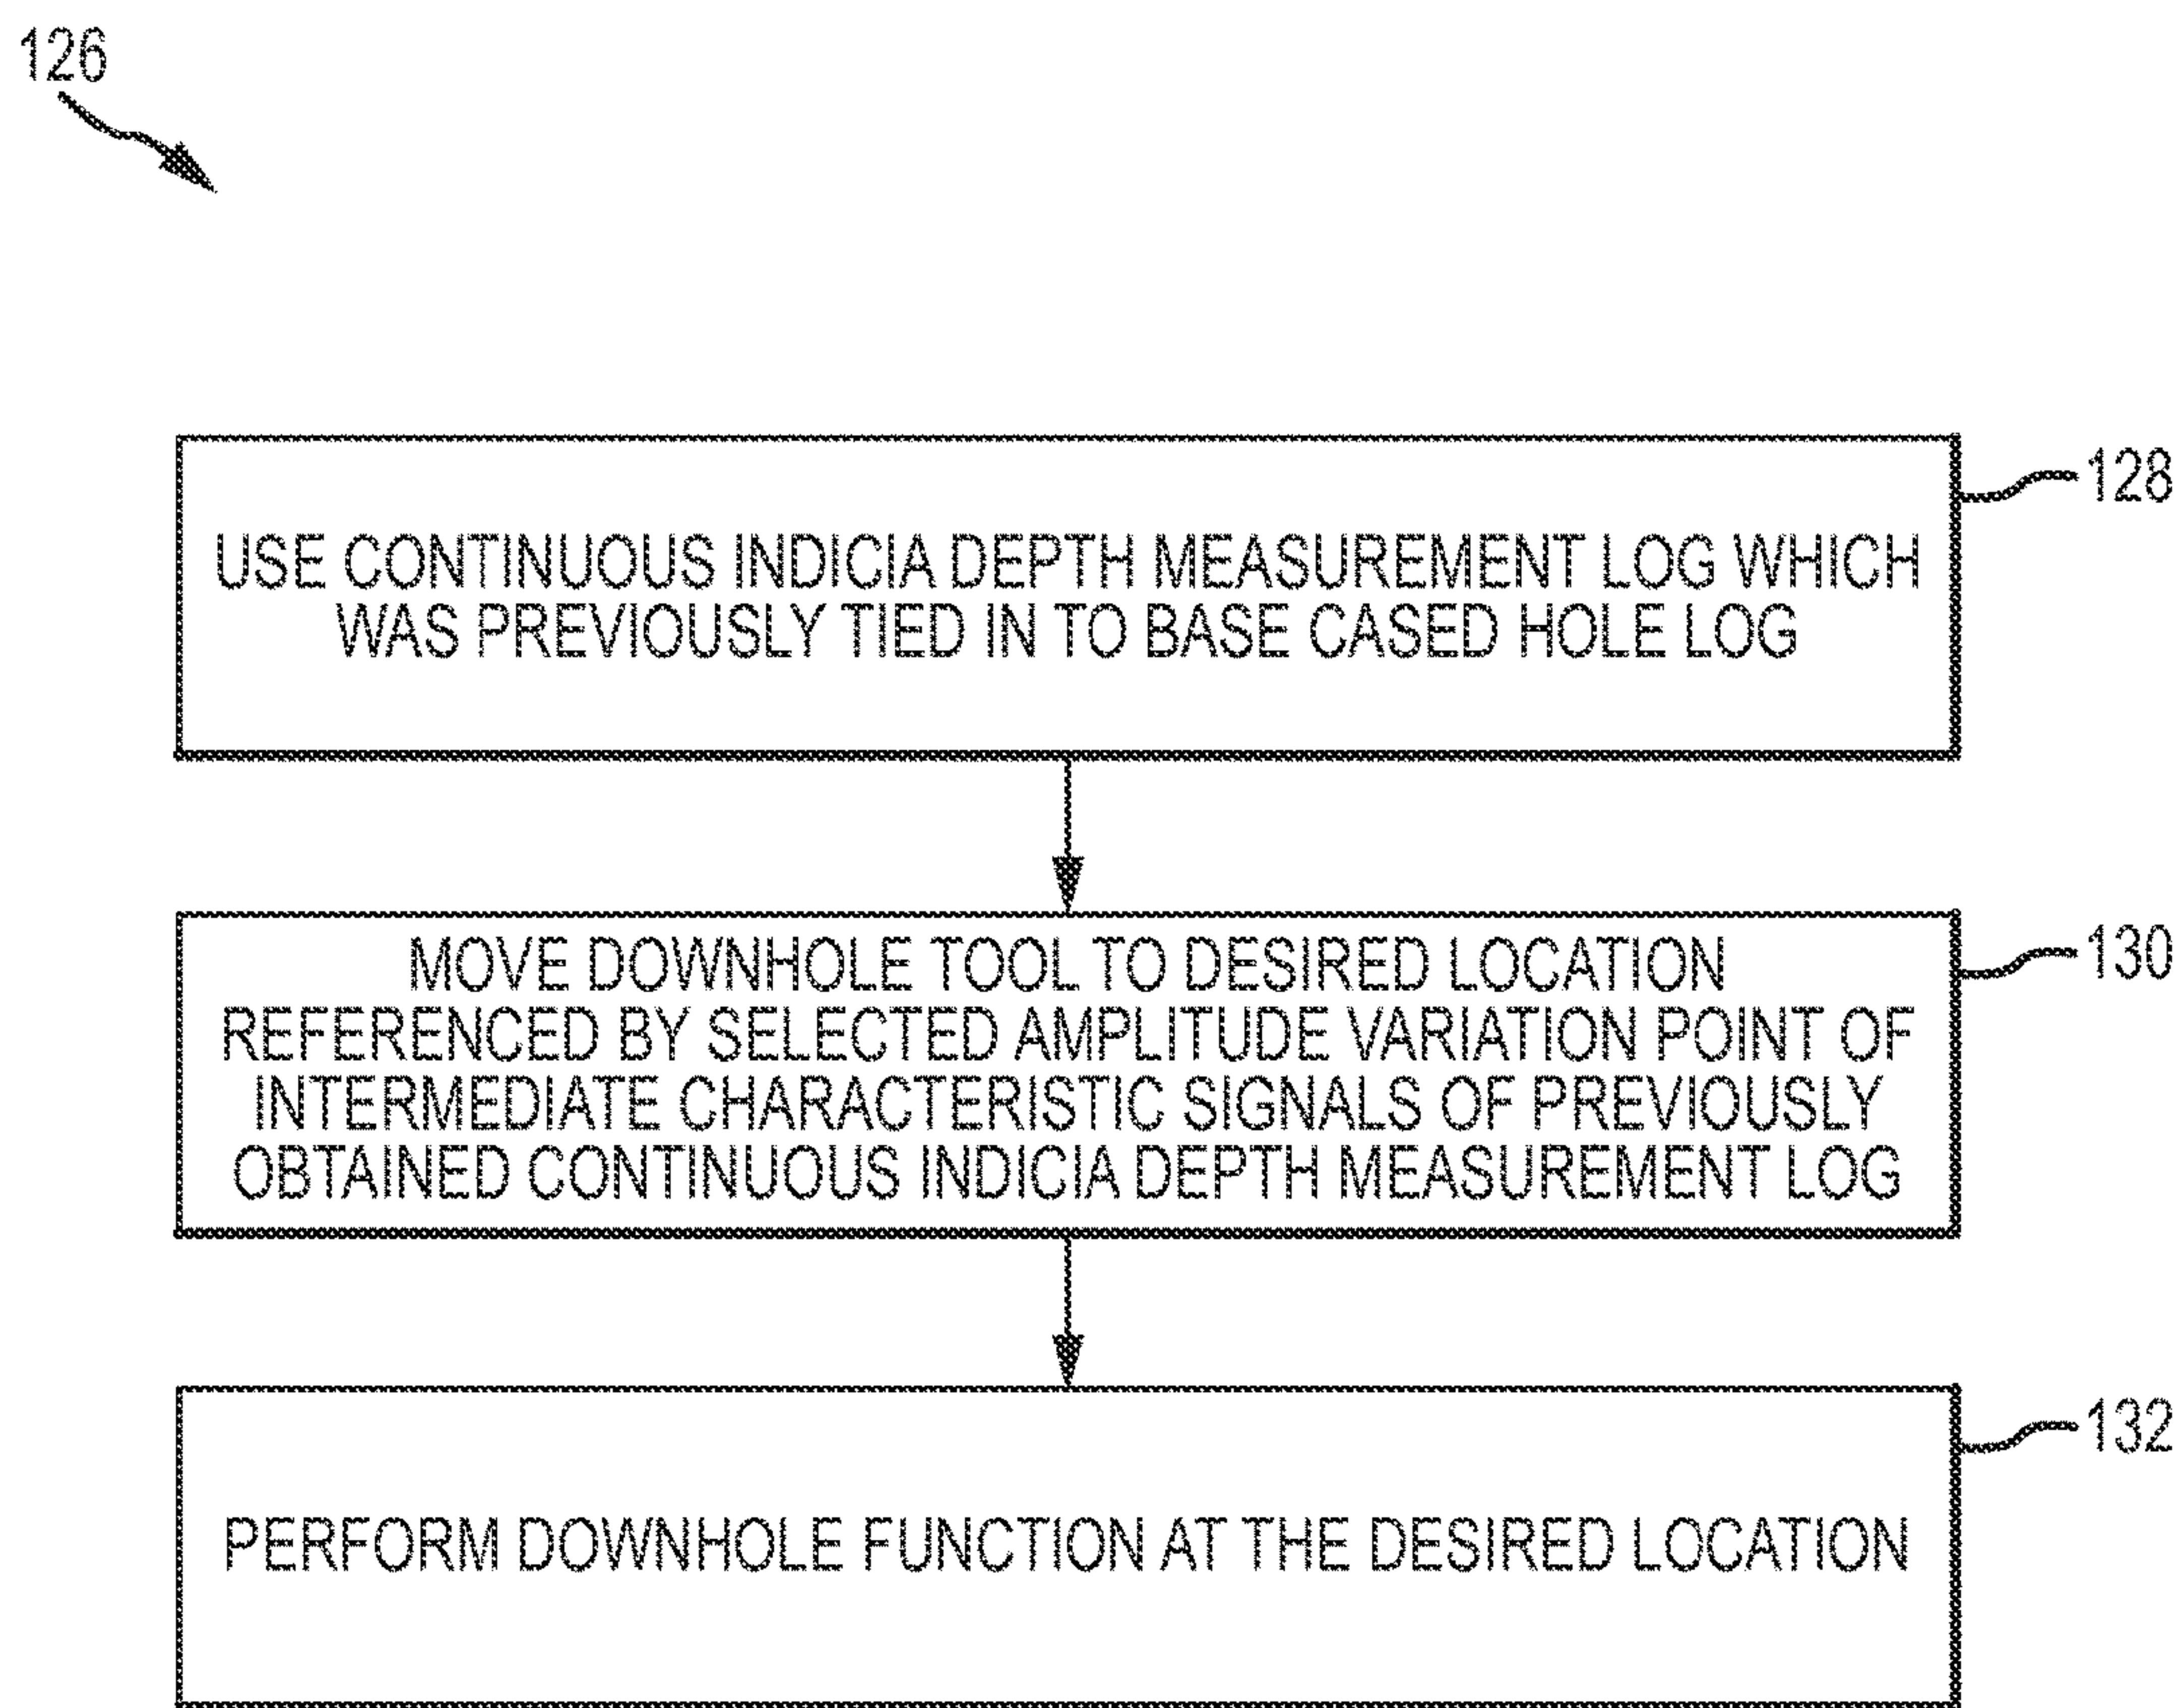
126

128

USE CONTINUOUS INDICIA DEPTH MEASUREMENT LOG WHICH WAS PREVIOUSLY TIED IN TO BASE CASED HOLE LOG

130

MOVE DOWNHOLE TOOL TO DESIRED LOCATION REFERENCED BY SELECTED AMPLITUDE VARIATION POINT OF INTERMEDIATE CHARACTERISTIC SIGNALS OF PREVIOUSLY OBTAINED CONTINUOUS INDICIA DEPTH MEASUREMENT LOG

132

PERFORM DOWNHOLE FUNCTION AT THE DESIRED LOCATION